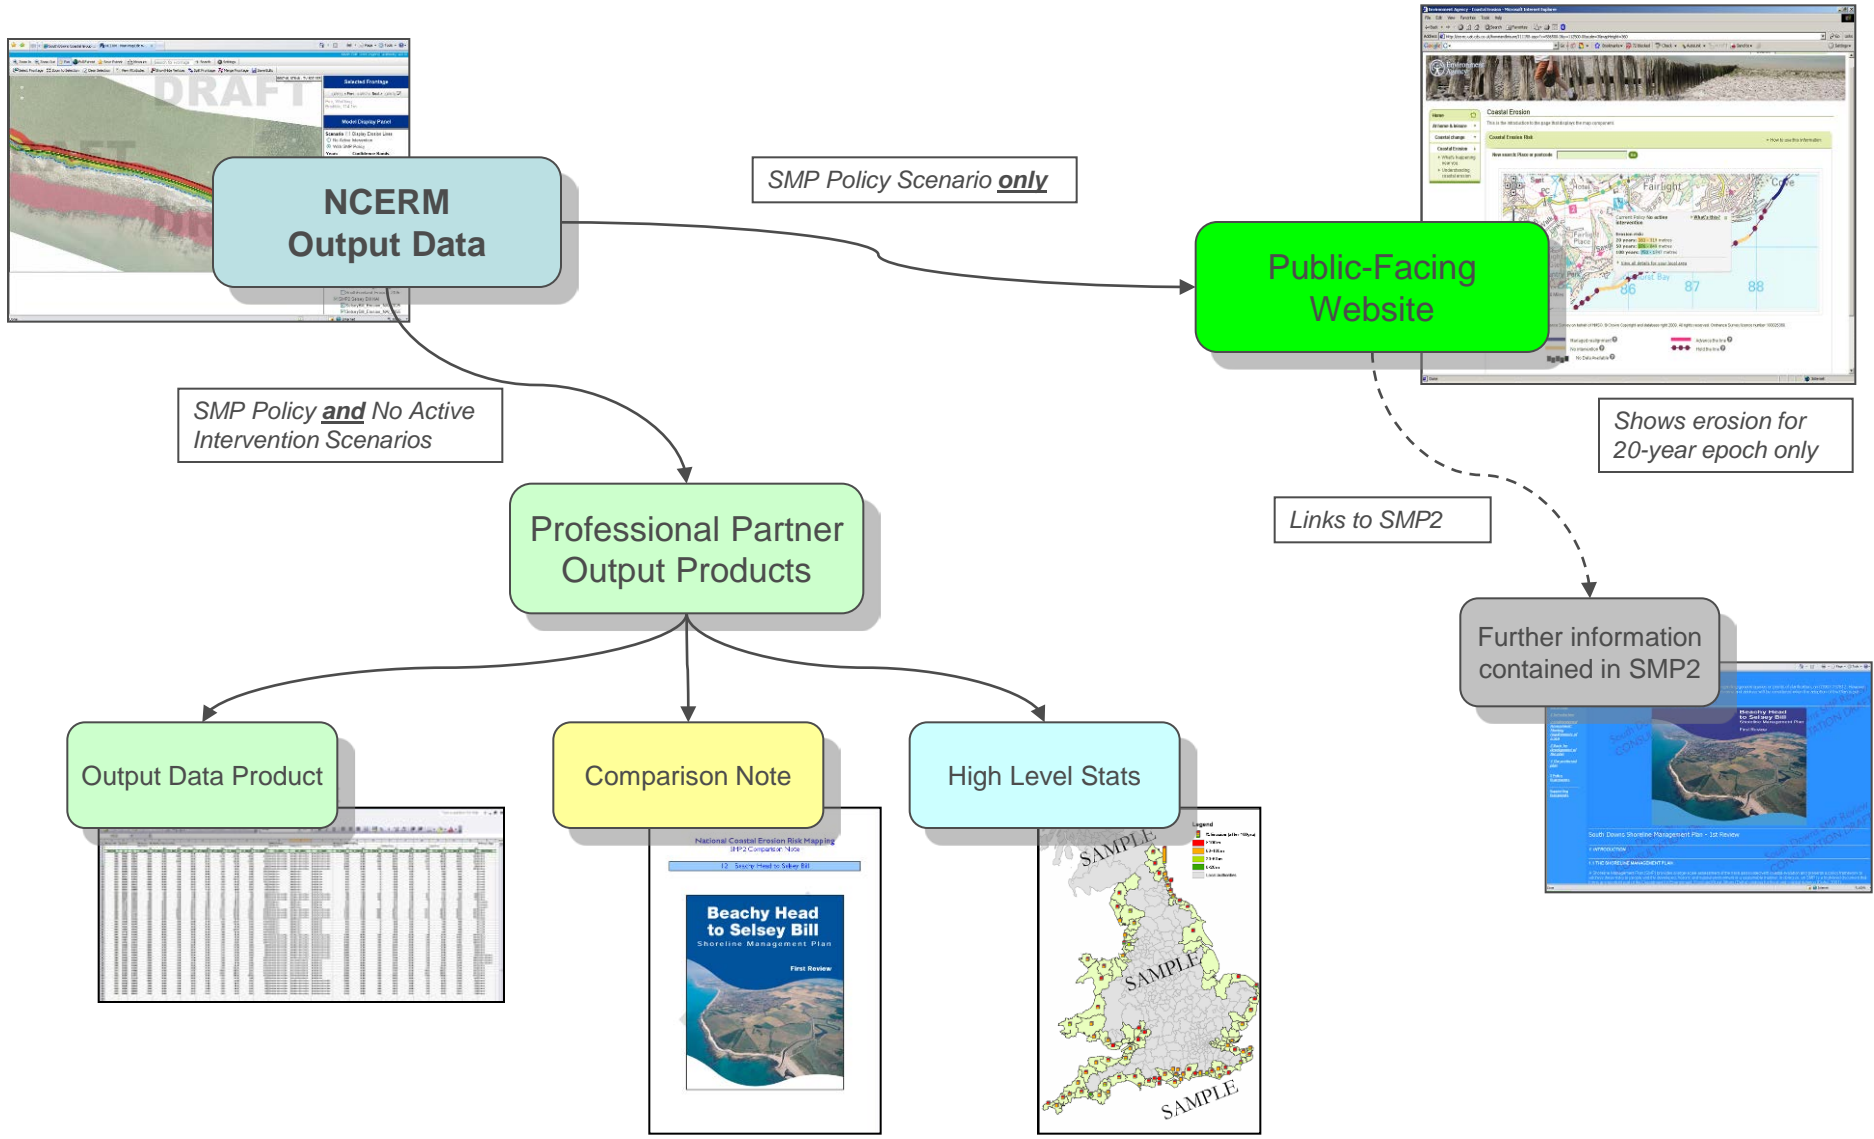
DRAFT

Selected Frontage

Model Display Panel

NCERM Output Data

SMP Policy Scenario only

Coastal Erosion

Fairlight

87

88

Public-Facing Website

SMP Policy and No Active Intervention Scenarios

Shows erosion for 20-year epoch only

Links to SMP2

Professional Partner Output Products

Further information contained in SMP2

Beachy Head to Selsey Bill Shoreline Management Plan First Review

South Downs Shoreline Management Plan - 1st Review

Output Data Product

Comparison Note

High Level Stats

National Coastal Erosion Risk Mapping

SMP2 Comparison Note

12 - Beachy Head to Selsey Bill

Beachy Head to Selsey Bill

Shoreline Management Plan

First Review

Legend

SAMPLE

SAMPLE

SAMPLE